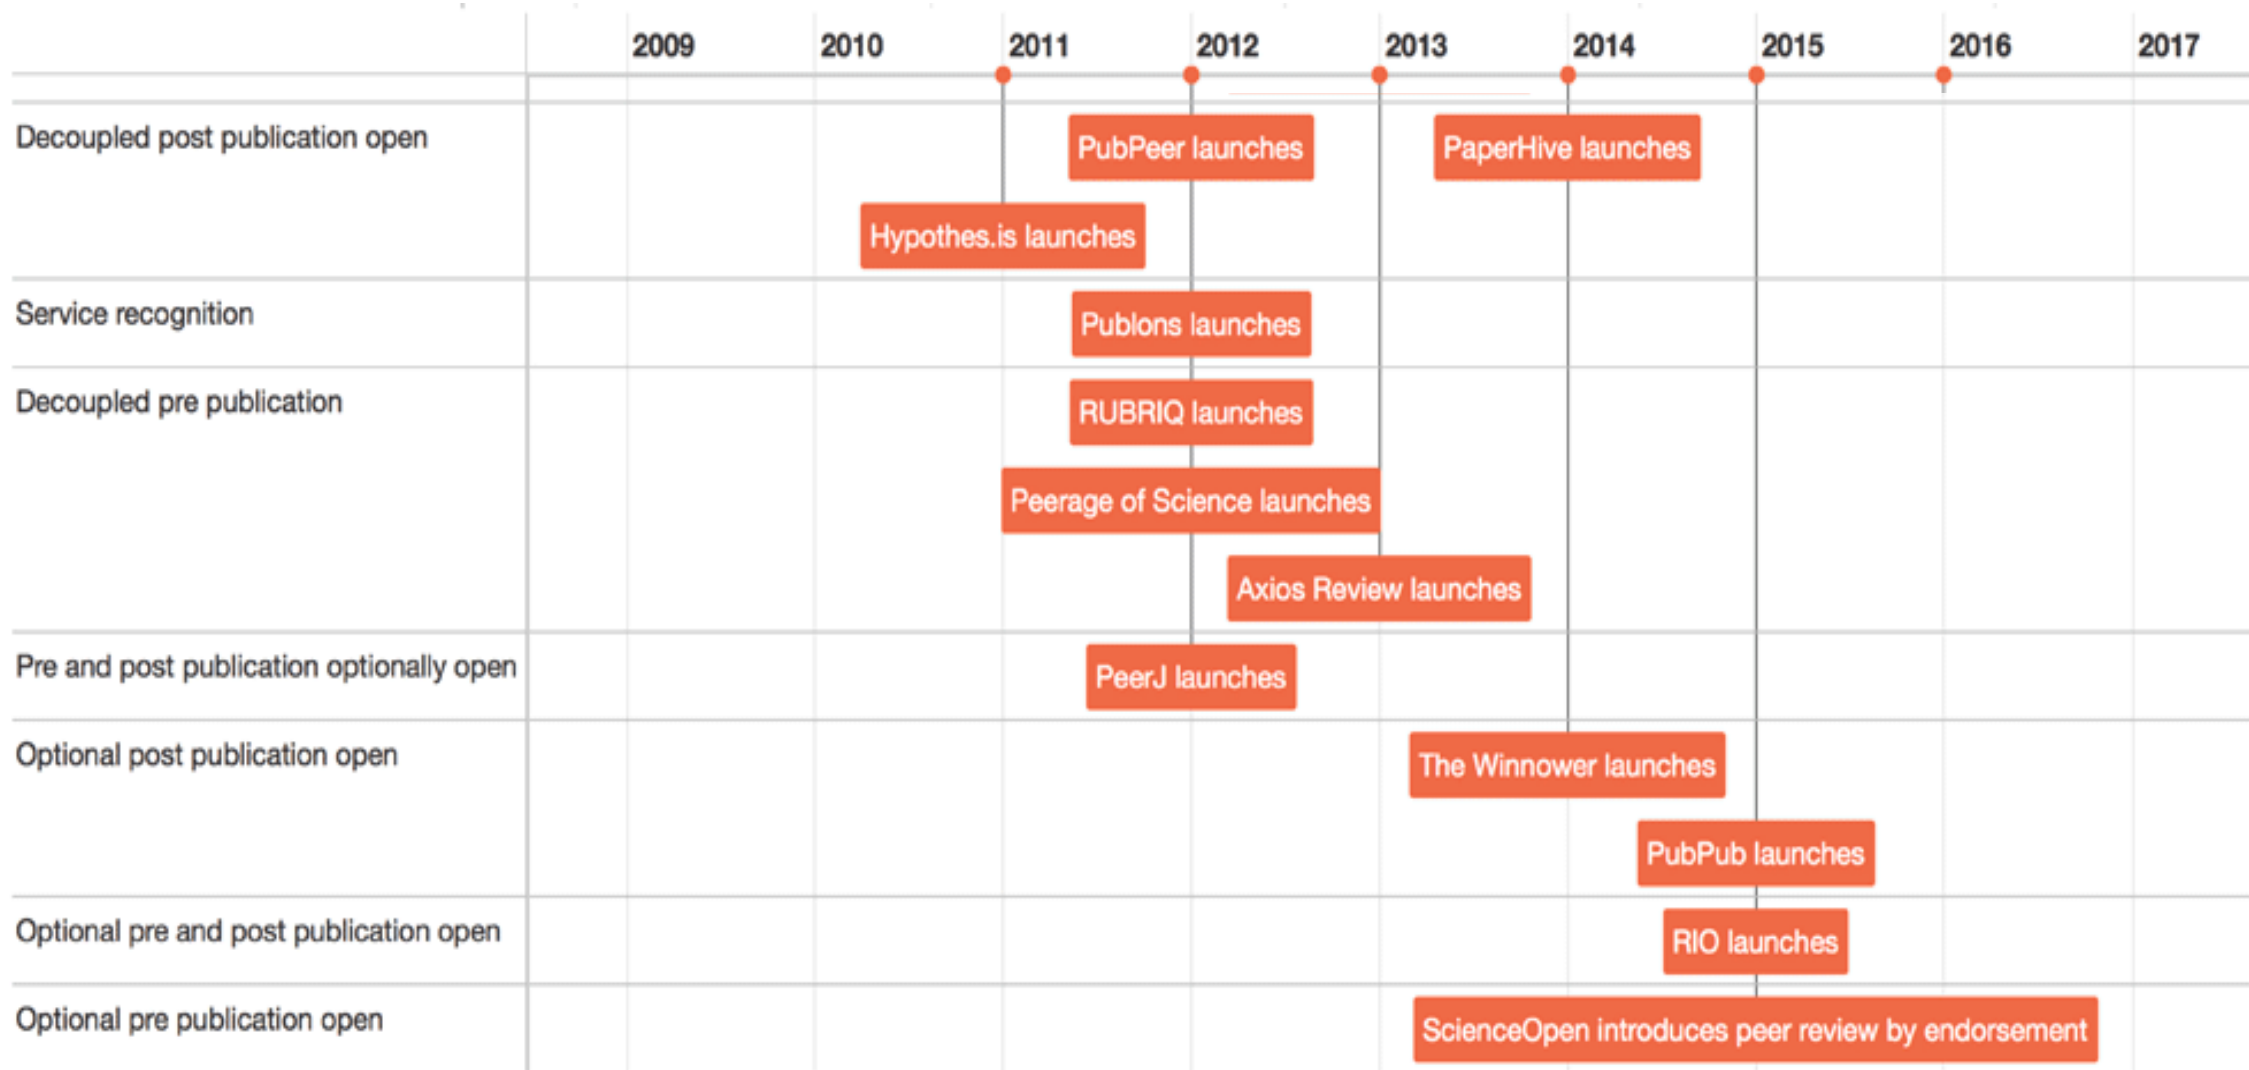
2009 2010 2011 2012 2013 2014 2015 2016 2017

Decoupled post publication open
PubPeer launches
PaperHive launches
Hypothes.is launches

Service recognition
Publons launches

Decoupled pre publication
RUBRIQ launches
Peerage of Science launches
Axios Review launches

Pre and post publication optionally open
PeerJ launches

Optional post publication open
The Winnower launches
PubPub launches

Optional pre and post publication open
RIO launches

Optional pre publication open
ScienceOpen introduces peer review by endorsement